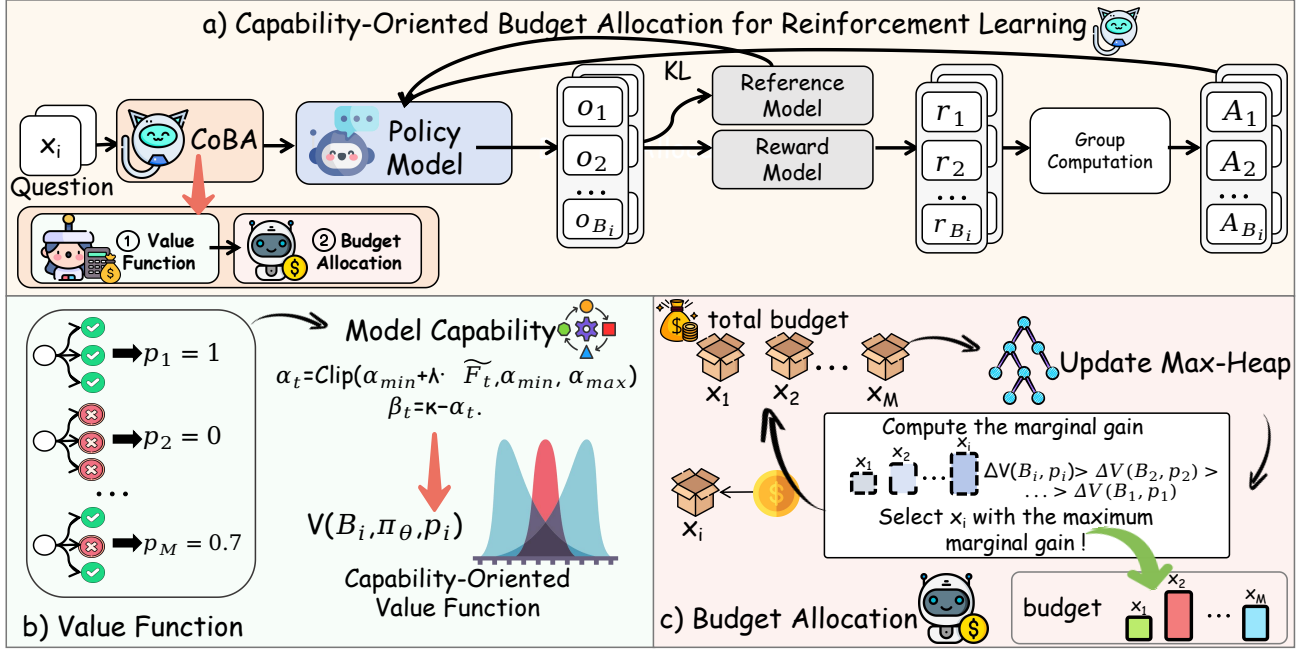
a) Capability-Oriented Budget Allocation for Reinforcement Learning

$x_i$
Question
CoBA
Policy Model
$o_1$
$o_2$
...
$o_{B_i}$
KL
Reference Model
Reward Model
$r_1$
$r_2$
...
$r_{B_i}$
Group Computation
$A_1$
$A_2$
...
$A_{B_i}$

① Value Function
② Budget Allocation

$\Rightarrow p_1 = 1$
$\Rightarrow p_2 = 0$
...
$\Rightarrow p_M = 0.7$

Model Capability
$\alpha_t$=Clip($\alpha_{min}$+λ· $\widetilde{F}_t$,$\alpha_{min}$, $\alpha_{max}$)
$\beta_t$=κ−$\alpha_t$.
V($B_i$,$\pi_\theta$,$p_i$)
Capability-Oriented Value Function
b) Value Function

total budget
$x_1$ $x_2$ ... $x_M$
Update Max-Heap
Compute the marginal gain
$x_1$ $x_2$ ... $x_i$
ΔV($B_i$, $p_i$)> ΔV($B_2$, $p_2$) > ... > ΔV($B_1$, $p_1$)
Select $x_i$ with the maximum marginal gain !
$x_i$
budget $x_1$ $x_2$ ... $x_M$
c) Budget Allocation